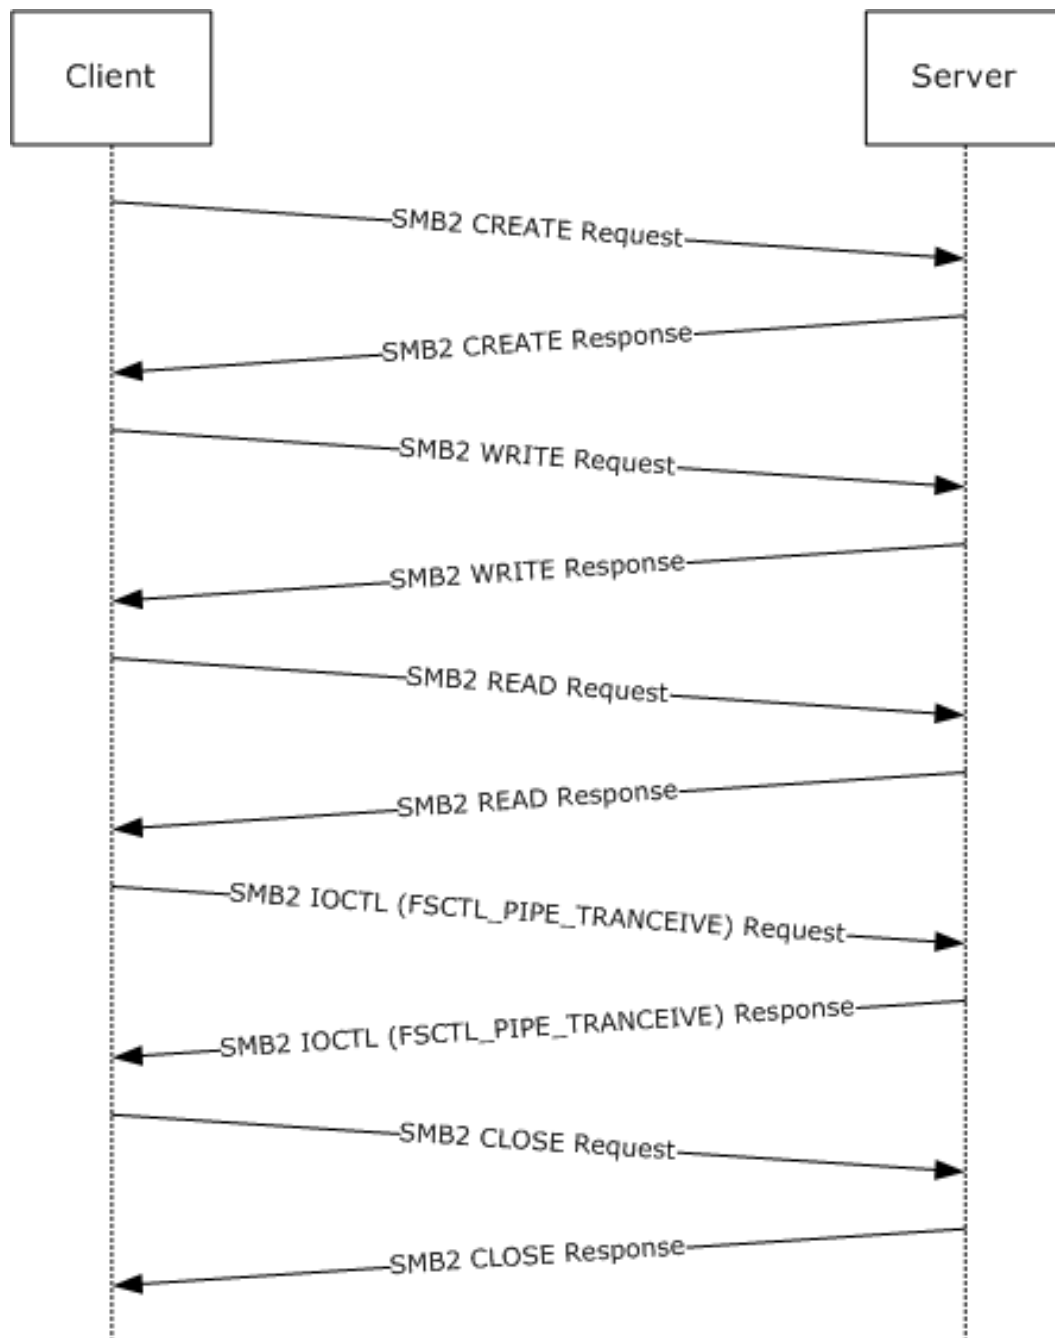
Client

Server

SMB2 CREATE Request

SMB2 CREATE Response

SMB2 WRITE Request

SMB2 WRITE Response

SMB2 READ Request

SMB2 READ Response

SMB2 IOCTL (FSCTL_PIPE_TRANCEIVE) Request

SMB2 IOCTL (FSCTL_PIPE_TRANCEIVE) Response

SMB2 CLOSE Request

SMB2 CLOSE Response